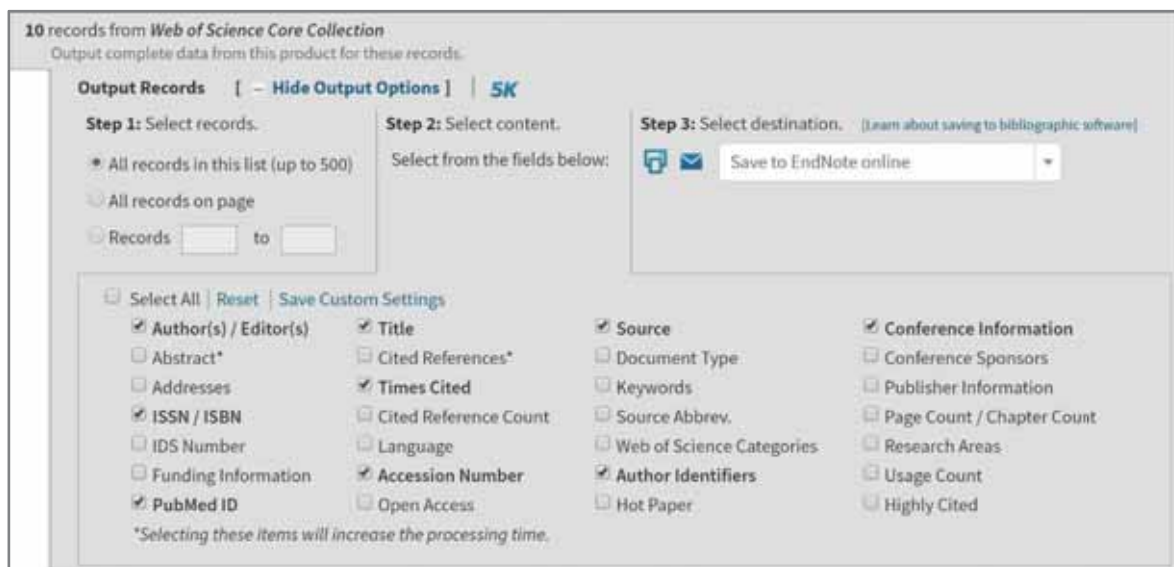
**10** records from *Web of Science Core Collection*
Output complete data from this product for these records.

**Output Records** [ – **Hide Output Options** ] | **5K**

**Step 1:** Select records.
All records in this list (up to 500)
All records on page
Records to

**Step 2:** Select content.
Select from the fields below:

**Step 3:** Select destination. [Learn about saving to bibliographic software]
Save to EndNote online

Select All | Reset | Save Custom Settings

| | | | |
|---|---|---|---|
| **Author(s) / Editor(s)** | **Title** | **Source** | **Conference Information** |
| Abstract* | Cited References* | Document Type | Conference Sponsors |
| Addresses | **Times Cited** | Keywords | Publisher Information |
| **ISSN / ISBN** | Cited Reference Count | Source Abbrev. | Page Count / Chapter Count |
| IDS Number | Language | Web of Science Categories | Research Areas |
| Funding Information | **Accession Number** | **Author Identifiers** | Usage Count |
| **PubMed ID** | Open Access | Hot Paper | Highly Cited |

*Selecting these items will increase the processing time.*